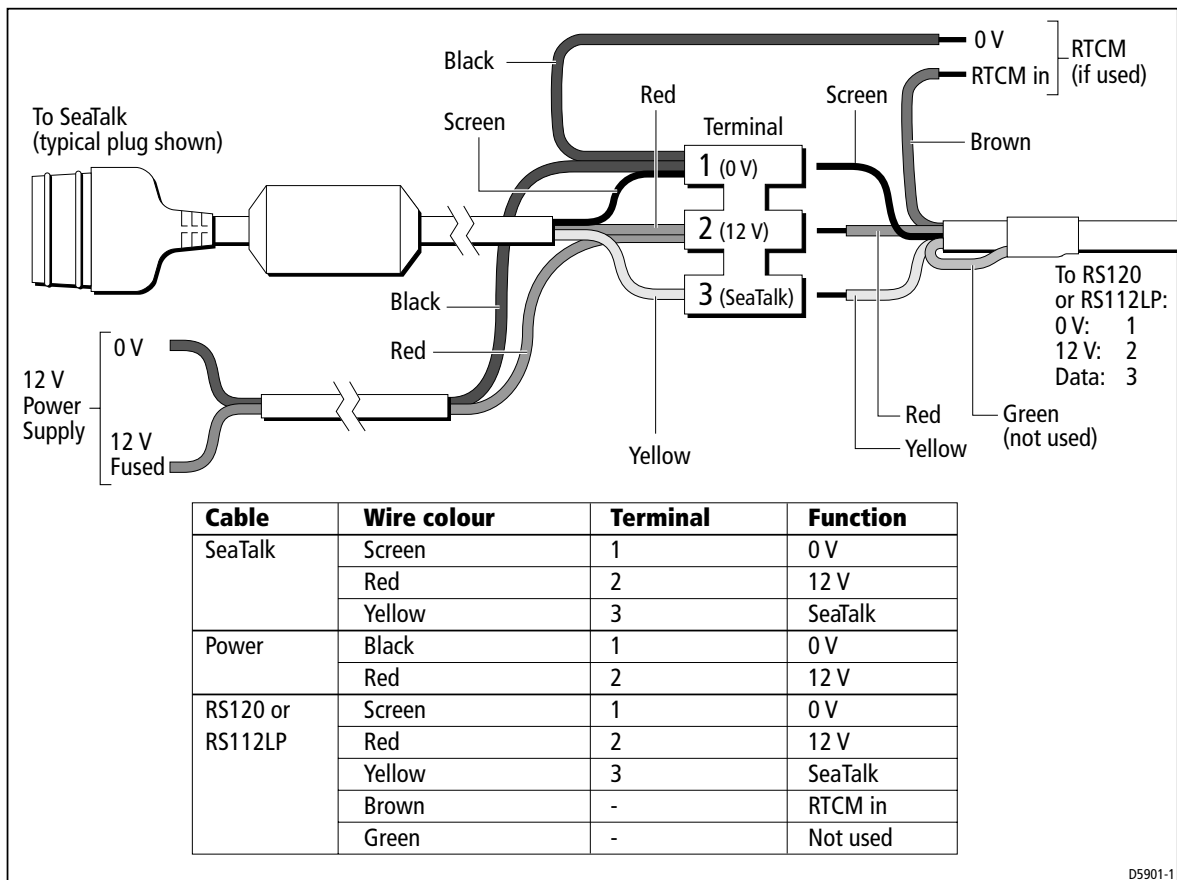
Black

0 V

RTCM in

RTCM (if used)

To SeaTalk (typical plug shown)

Red

Screen

Terminal

Screen

Brown

1 (0 V)

2 (12 V)

3 (SeaTalk)

Black

Red

To RS120 or RS112LP:
0 V: 1
12 V: 2
Data: 3

12 V Power Supply

0 V

12 V Fused

Yellow

Red

Yellow

Green (not used)

| Cable | Wire colour | Terminal | Function |
|---|---|---|---|
| SeaTalk | Screen | 1 | 0 V |
| | Red | 2 | 12 V |
| | Yellow | 3 | SeaTalk |
| Power | Black | 1 | 0 V |
| | Red | 2 | 12 V |
| RS120 or RS112LP | Screen | 1 | 0 V |
| | Red | 2 | 12 V |
| | Yellow | 3 | SeaTalk |
| | Brown | - | RTCM in |
| | Green | - | Not used |

D5901-1